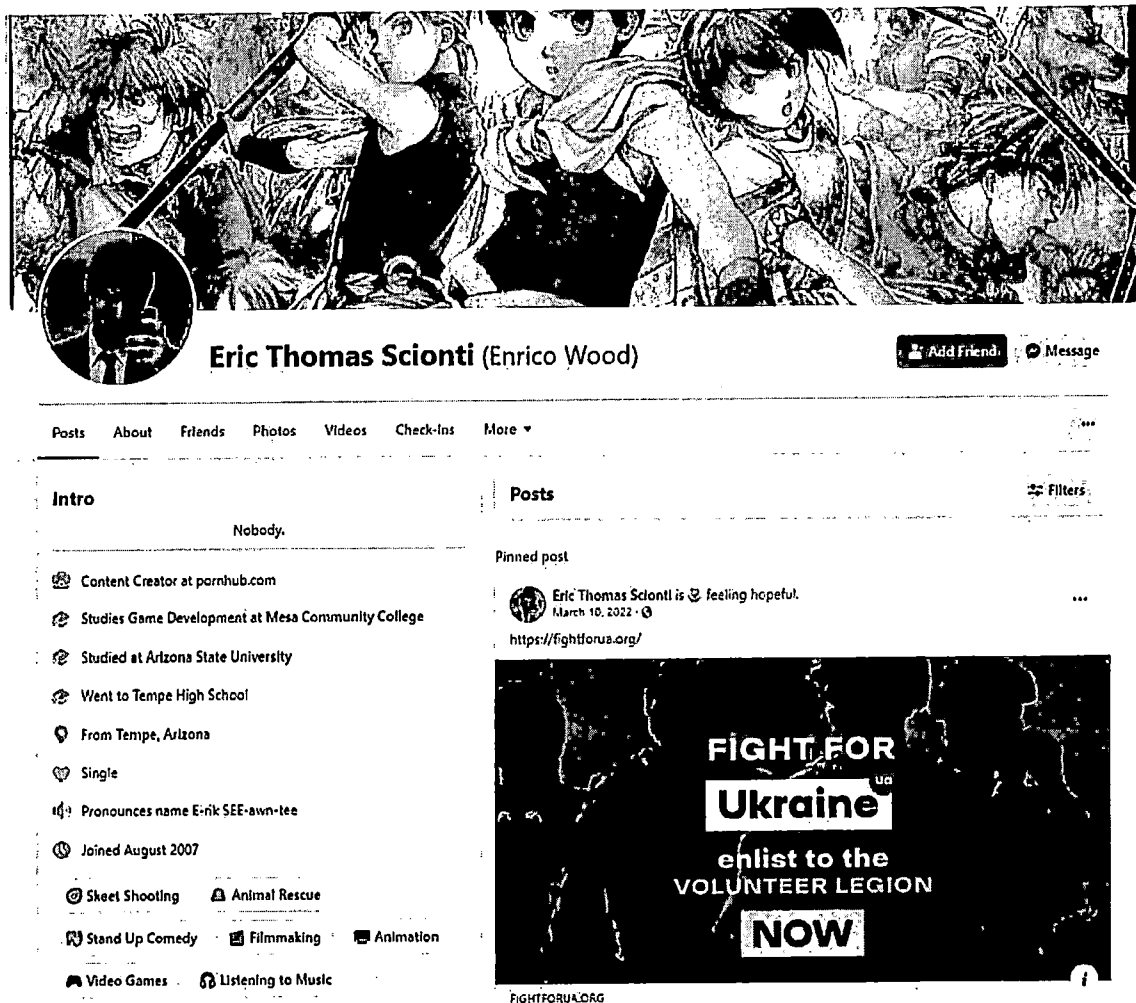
Eric Thomas Scionti (Enrico Wood)

Add Friend Message

Posts About Friends Photos Videos Check-ins More ▾

Intro

Nobody.

Content Creator at pornhub.com

Studies Game Development at Mesa Community College

Studied at Arizona State University

Went to Tempe High School

From Tempe, Arizona

Single

Pronounces name E-rik SEE-awn-tee

Joined August 2007

Skeet Shooting Animal Rescue

Stand Up Comedy Filmmaking Animation

Video Games Listening to Music

Posts

Filters

Pinned post

Eric Thomas Scionti is feeling hopeful.
March 10, 2022 ·

https://fightforua.org/

FIGHT FOR
ua
Ukraine
enlist to the
VOLUNTEER LEGION
NOW

FIGHTFORUA.ORG